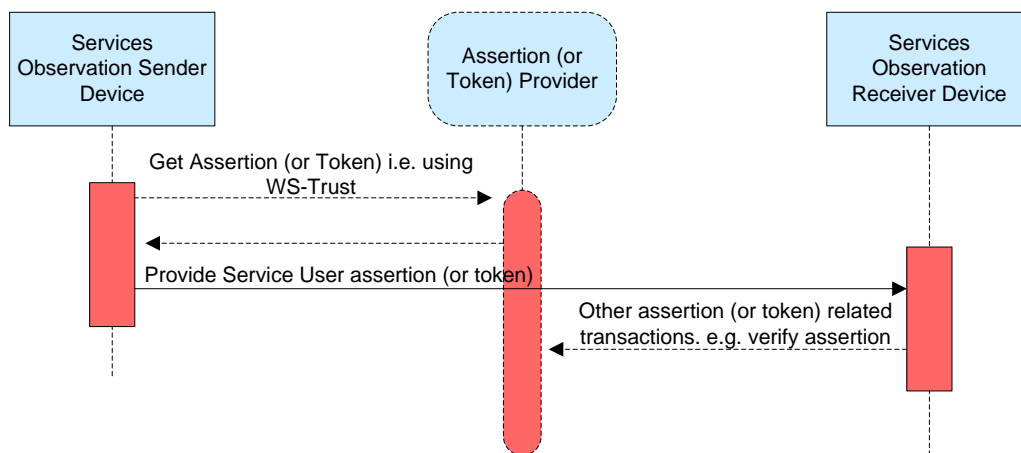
Services Observation Sender Device

Assertion (or Token) Provider

Services Observation Receiver Device

Get Assertion (or Token) i.e. using WS-Trust

Provide Service User assertion (or token)

Other assertion (or token) related transactions. e.g. verify assertion